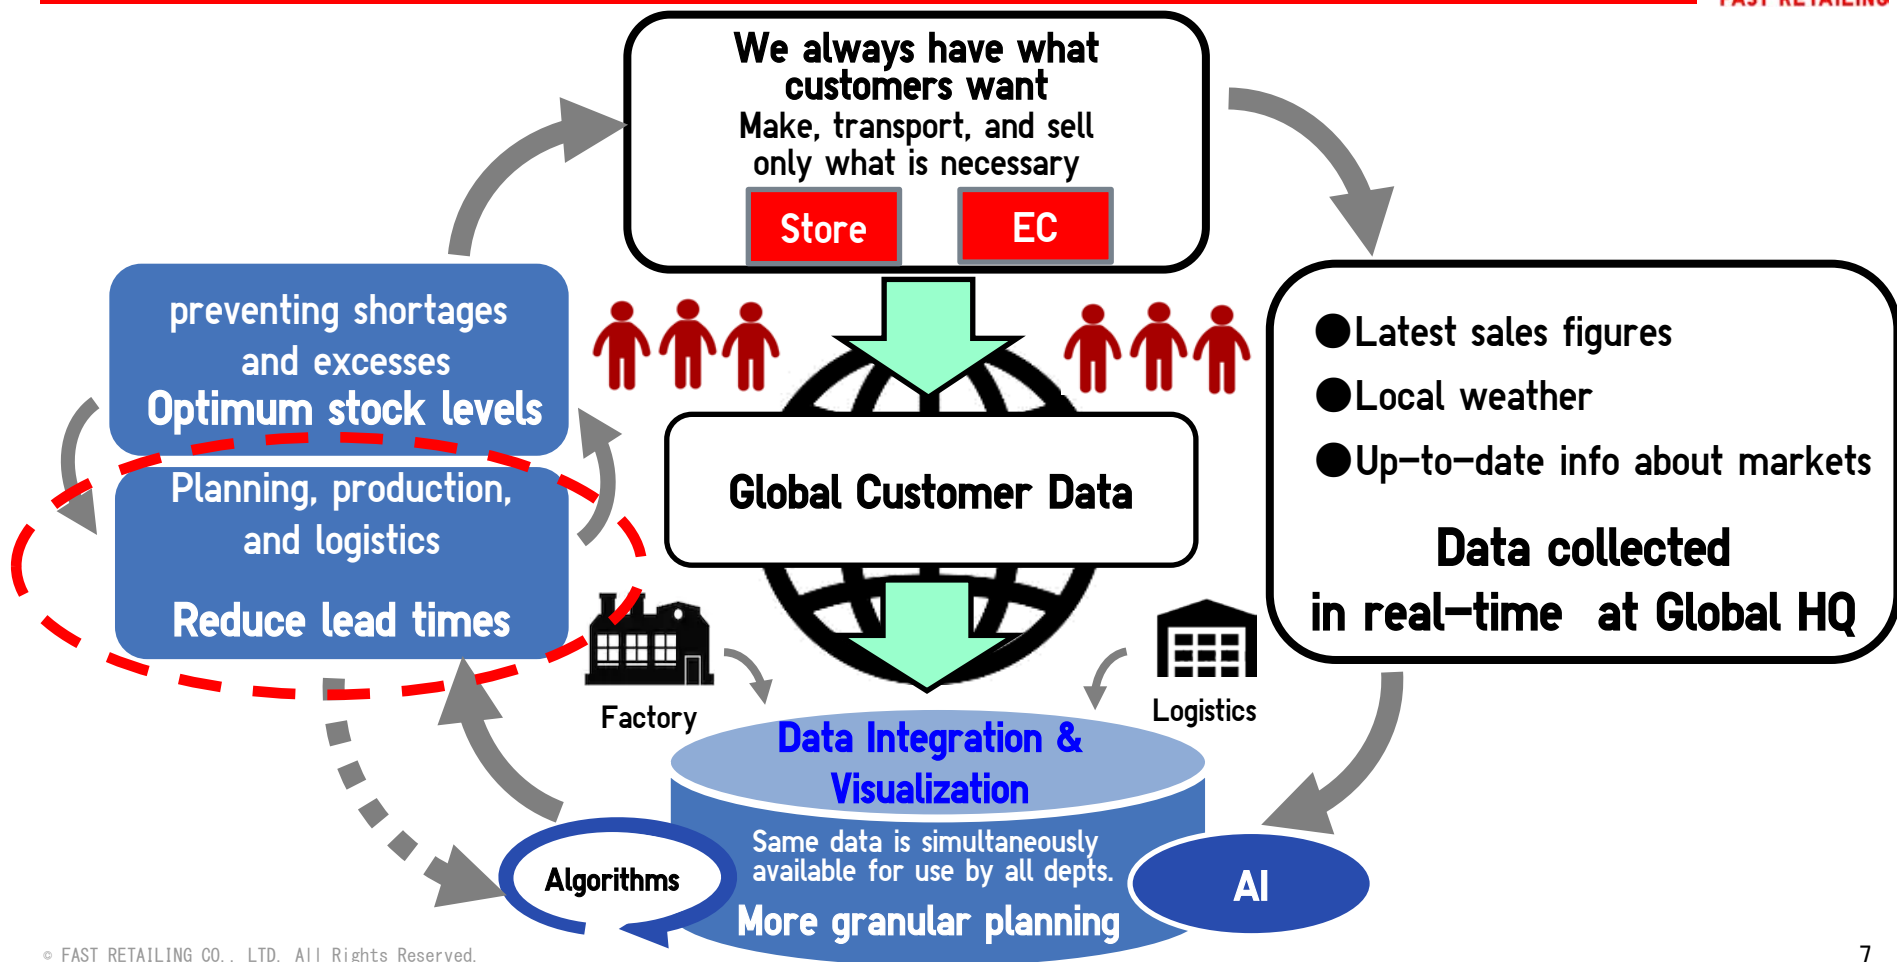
We always have what customers want

Make, transport, and sell only what is necessary

Store

EC

preventing shortages and excesses

Optimum stock levels

Planning, production, and logistics

Reduce lead times

Global Customer Data

●Latest sales figures

●Local weather

●Up-to-date info about markets

Data collected in real-time at Global HQ

Factory

Logistics

Data Integration & Visualization

Same data is simultaneously available for use by all depts.

More granular planning

Algorithms

AI

© FAST RETAILING CO., LTD. All Rights Reserved.

7